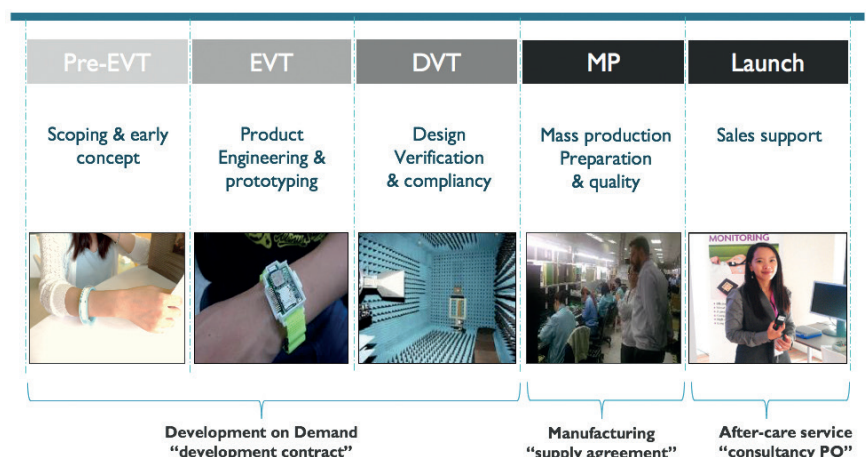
Pre-EVT

Scoping & early concept

EVT

Product Engineering & prototyping

DVT

Design Verification & compliancy

MP

Mass production Preparation & quality

Launch

Sales support

MONITORING

Development on Demand
"development contract"

Manufacturing
"supply agreement"

After-care service
"consultancy PO"